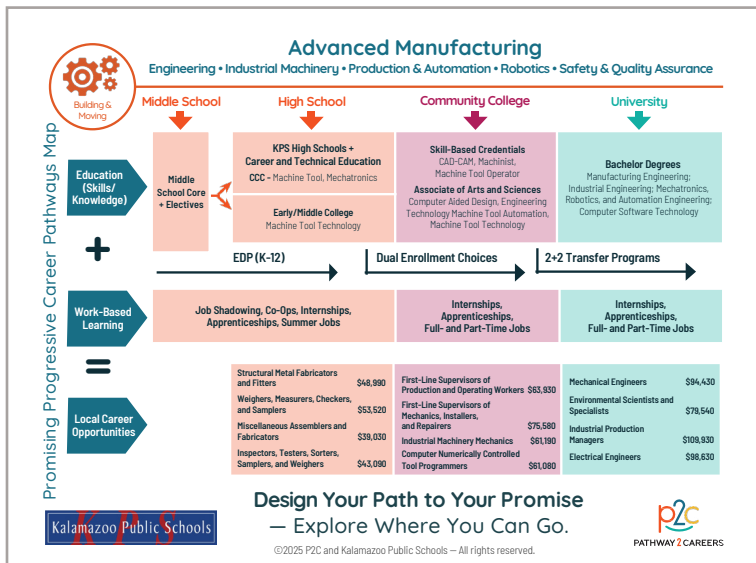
Advanced Manufacturing

Engineering • Industrial Machinery • Production & Automation • Robotics • Safety & Quality Assurance

Building & Moving

Promising Progressive Career Pathways Map

Middle School

High School

Community College

University

Education (Skills/ Knowledge)

Middle School Core + Electives

KPS High Schools + Career and Technical Education
CCC – Machine Tool, Mechatronics

Early/Middle College
Machine Tool Technology

Skill-Based Credentials
CAD-CAM, Machinist, Machine Tool Operator
Associate of Arts and Sciences
Computer Aided Design, Engineering Technology Machine Tool Automation, Machine Tool Technology

Bachelor Degrees
Manufacturing Engineering; Industrial Engineering; Mechatronics, Robotics, and Automation Engineering; Computer Software Technology

+

EDP (K-12)

Dual Enrollment Choices

2+2 Transfer Programs

Work-Based Learning

Job Shadowing, Co-Ops, Internships, Apprenticeships, Summer Jobs

Internships, Apprenticeships, Full- and Part-Time Jobs

Internships, Apprenticeships, Full- and Part-Time Jobs

=

Local Career Opportunities

| | |
|---|---|
| Structural Metal Fabricators and Fitters | $48,990 |
| Weighers, Measurers, Checkers, and Samplers | $53,520 |
| Miscellaneous Assemblers and Fabricators | $39,030 |
| Inspectors, Testers, Sorters, Samplers, and Weighers | $43,090 |

| | |
|---|---|
| First-Line Supervisors of Production and Operating Workers | $63,930 |
| First-Line Supervisors of Mechanics, Installers, and Repairers | $75,580 |
| Industrial Machinery Mechanics | $61,190 |
| Computer Numerically Controlled Tool Programmers | $61,080 |

| | |
|---|---|
| Mechanical Engineers | $94,430 |
| Environmental Scientists and Specialists | $79,540 |
| Industrial Production Managers | $109,930 |
| Electrical Engineers | $98,630 |

Kalamazoo Public Schools
KPS

Design Your Path to Your Promise
— Explore Where You Can Go.

©2025 P2C and Kalamazoo Public Schools — All rights reserved.

p2c
PATHWAY 2 CAREERS